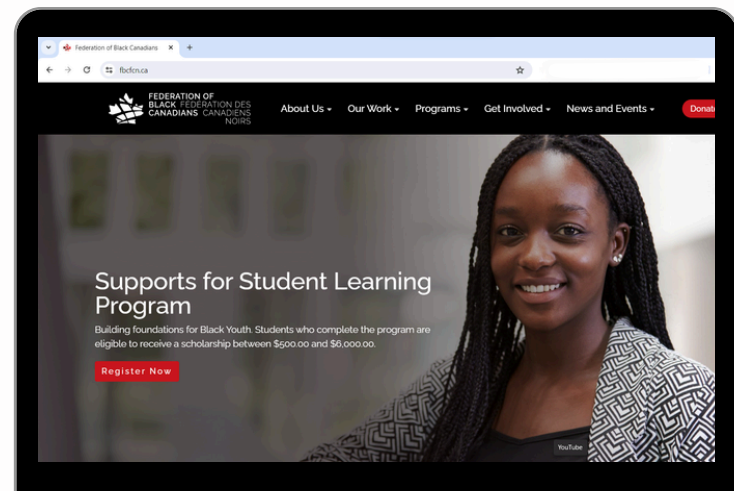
Federation of Black Canadians ×

fbcfcn.ca

FEDERATION OF BLACK CANADIANS FÉDÉRATION DES CANADIENS NOIRS

About Us ▾ Our Work ▾ Programs ▾ Get Involved ▾ News and Events ▾ Donat

Supports for Student Learning Program

Building foundations for Black Youth. Students who complete the program are eligible to receive a scholarship between $500.00 and $6,000.00.

Register Now

YouTube